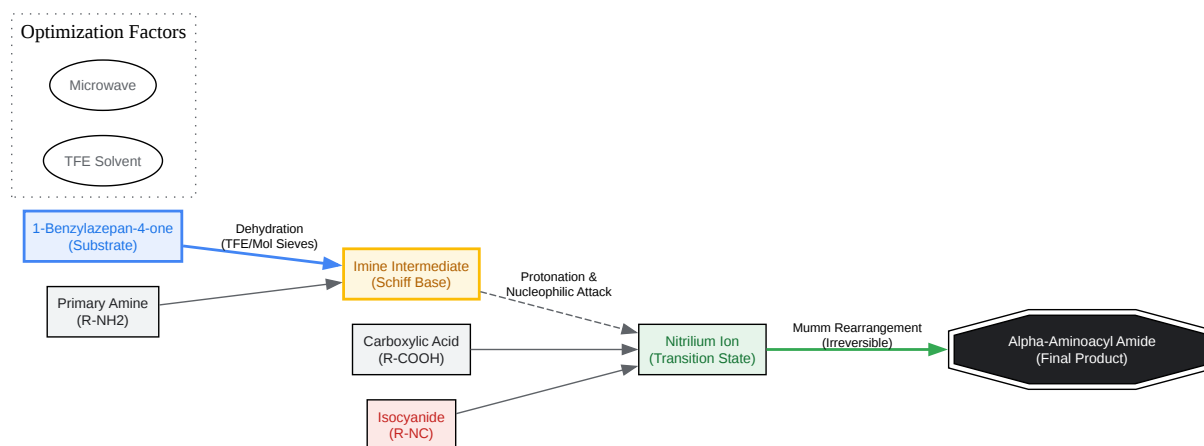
Optimization Factors

Microwave

TFE Solvent

1-Benzylazepan-4-one
(Substrate)

Dehydration
(TFE/Mol Sieves)

Primary Amine
(R-NH2)

Imine Intermediate
(Schiff Base)

Protonation &
Nucleophilic Attack

Carboxylic Acid
(R-COOH)

Nitrilium Ion
(Transition State)

Mumm Rearrangement
(Irreversible)

Alpha-Aminoacyl Amide
(Final Product)

Isocyanide
(R-NC)